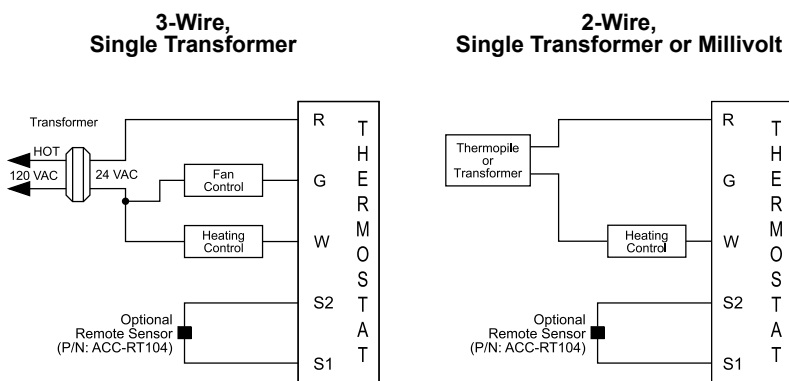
3-Wire,
Single Transformer

Transformer

HOT

120 VAC

24 VAC

Fan Control

Heating Control

Optional Remote Sensor (P/N: ACC-RT104)

R

G

W

S2

S1

THERMOSTAT

2-Wire,
Single Transformer or Millivolt

Thermopile or Transformer

Heating Control

Optional Remote Sensor (P/N: ACC-RT104)

R

G

W

S2

S1

THERMOSTAT